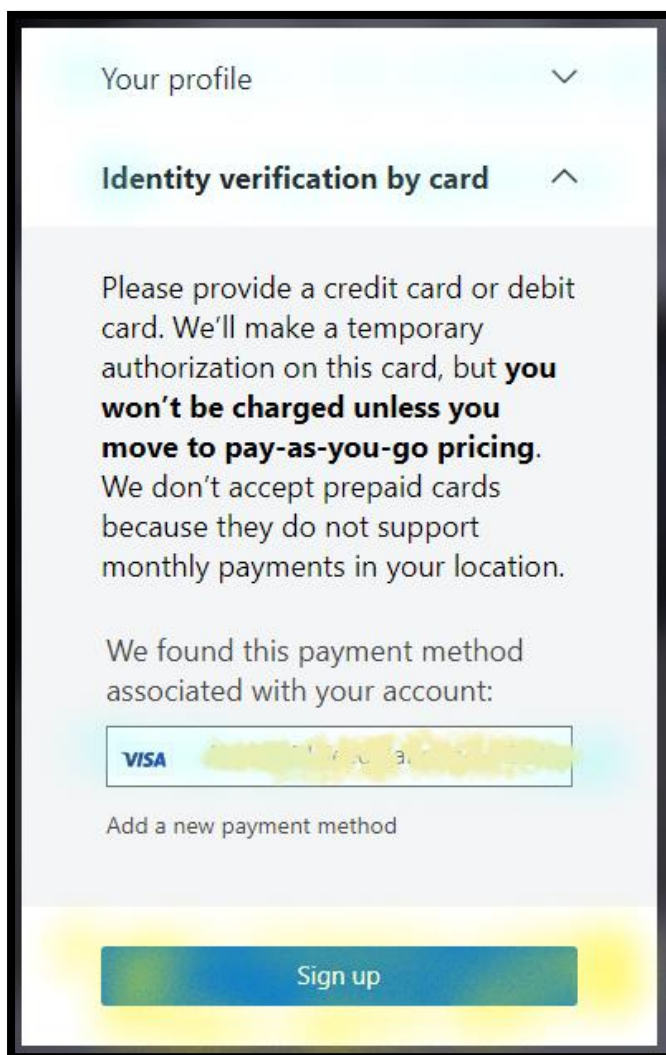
Your profile

Identity verification by card

Please provide a credit card or debit card. We'll make a temporary authorization on this card, but **you won't be charged unless you move to pay-as-you-go pricing**. We don't accept prepaid cards because they do not support monthly payments in your location.

We found this payment method associated with your account:

VISA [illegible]

Add a new payment method

Sign up